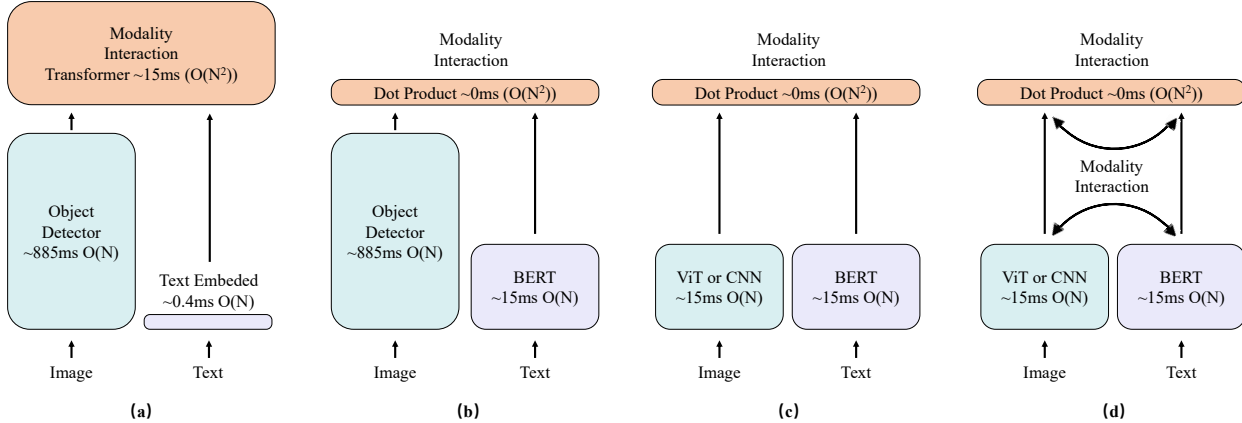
Modality Interaction Transformer ~15ms (O($N^2$))

Object Detector ~885ms O(N)

Text Embeded ~0.4ms O(N)

Image

Text

(a)

Modality Interaction

Dot Product ~0ms (O($N^2$))

Object Detector ~885ms O(N)

BERT ~15ms O(N)

Image

Text

(b)

Modality Interaction

Dot Product ~0ms (O($N^2$))

ViT or CNN ~15ms O(N)

BERT ~15ms O(N)

Image

Text

(c)

Modality Interaction

Dot Product ~0ms (O($N^2$))

Modality Interaction

ViT or CNN ~15ms O(N)

BERT ~15ms O(N)

Image

Text

(d)